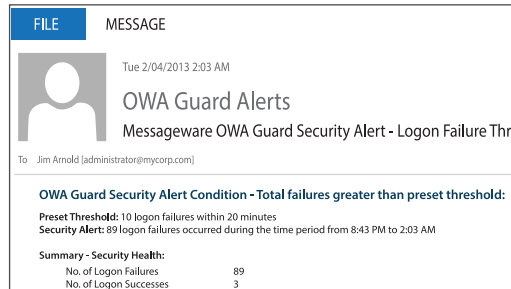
FILE MESSAGE

Tue 2/04/2013 2:03 AM

OWA Guard Alerts

Messageware OWA Guard Security Alert - Logon Failure Thr

To Jim Arnold [administrator@mycorp.com]

OWA Guard Security Alert Condition - Total failures greater than preset threshold:

Preset Threshold: 10 logon failures within 20 minutes
Security Alert: 89 logon failures occurred during the time period from 8:43 PM to 2:03 AM

Summary - Security Health:

| No. of Logon Failures | 89 |
|---|---|
| No. of Logon Successes | 3 |